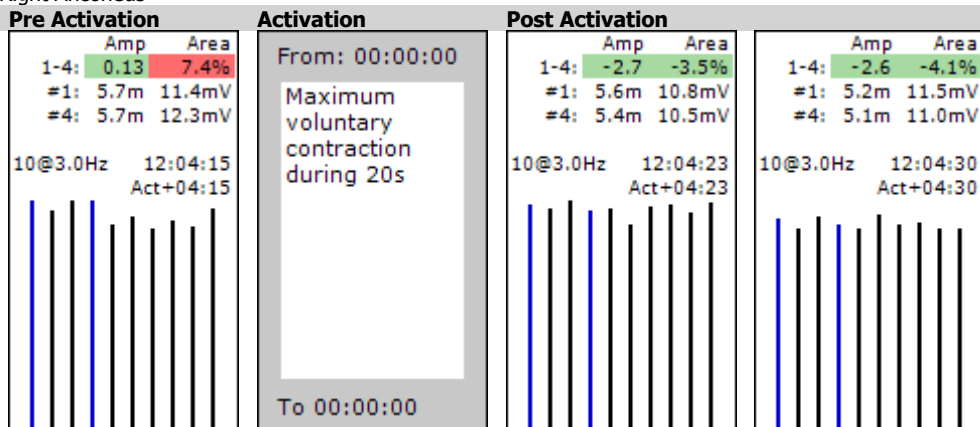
Pre Activation

| | Amp | Area |
|---|---|---|
| 1-4: | 0.13 | 7.4% |
| #1: | 5.7m | 11.4mV |
| #4: | 5.7m | 12.3mV |

10@3.0Hz 12:04:15
Act+04:15

Activation

From: 00:00:00

Maximum voluntary contraction during 20s

To 00:00:00

Post Activation

| | Amp | Area |
|---|---|---|
| 1-4: | -2.7 | -3.5% |
| #1: | 5.6m | 10.8mV |
| #4: | 5.4m | 10.5mV |

10@3.0Hz 12:04:23
Act+04:23

| | Amp | Area |
|---|---|---|
| 1-4: | -2.6 | -4.1% |
| #1: | 5.2m | 11.5mV |
| #4: | 5.1m | 11.0mV |

10@3.0Hz 12:04:30
Act+04:30